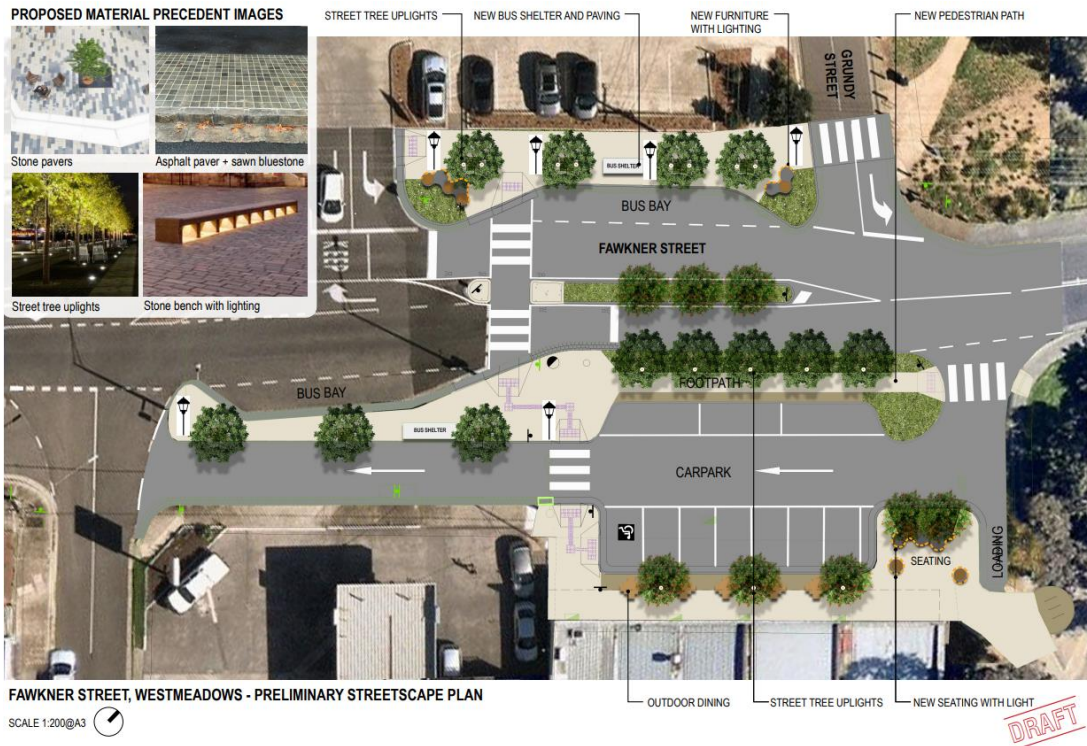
PROPOSED MATERIAL PRECEDENT IMAGES

Stone pavers

Asphalt paver + sawn bluestone

Street tree uplights

Stone bench with lighting

STREET TREE UPLIGHTS

NEW BUS SHELTER AND PAVING

NEW FURNITURE WITH LIGHTING

NEW PEDESTRIAN PATH

GRUNDY STREET

BUS SHELTER

BUS BAY

FAWKNER STREET

FOOTPATH

BUS BAY

BUS SHELTER

CARPARK

SEATING

LOADING

FAWKNER STREET, WESTMEADOWS - PRELIMINARY STREETSCAPE PLAN

SCALE 1:200@A3

OUTDOOR DINING

STREET TREE UPLIGHTS

NEW SEATING WITH LIGHT

DRAFT